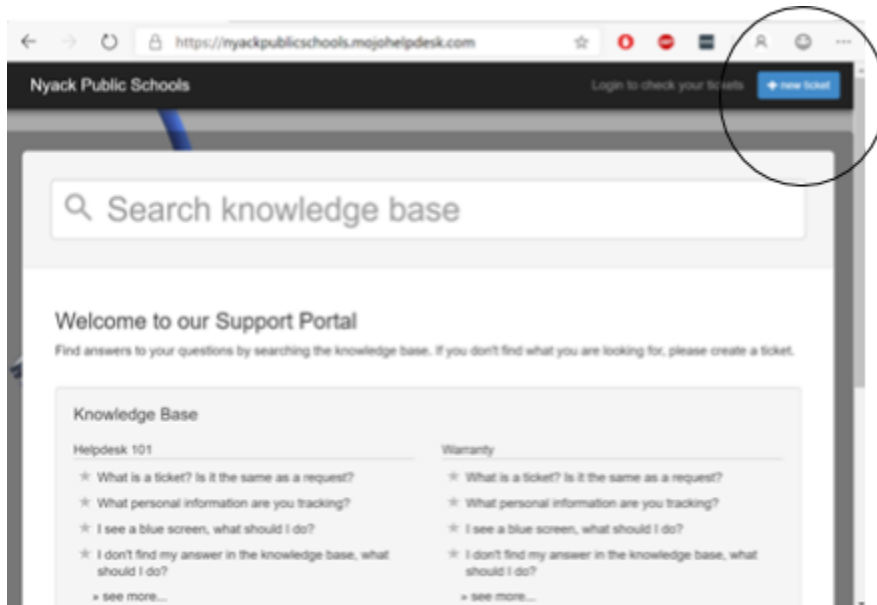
https://nyackpublicschools.mojohelpdesk.com

Nyack Public Schools

Login to check your tickets

+ new ticket

Search knowledge base

Welcome to our Support Portal

Find answers to your questions by searching the knowledge base. If you don't find what you are looking for, please create a ticket.

Knowledge Base

Helpdesk 101

What is a ticket? Is it the same as a request?

What personal information are you tracking?

I see a blue screen, what should I do?

I don't find my answer in the knowledge base, what should I do?

» see more...

Warranty

What is a ticket? Is it the same as a request?

What personal information are you tracking?

I see a blue screen, what should I do?

I don't find my answer in the knowledge base, what should I do?

» see more...